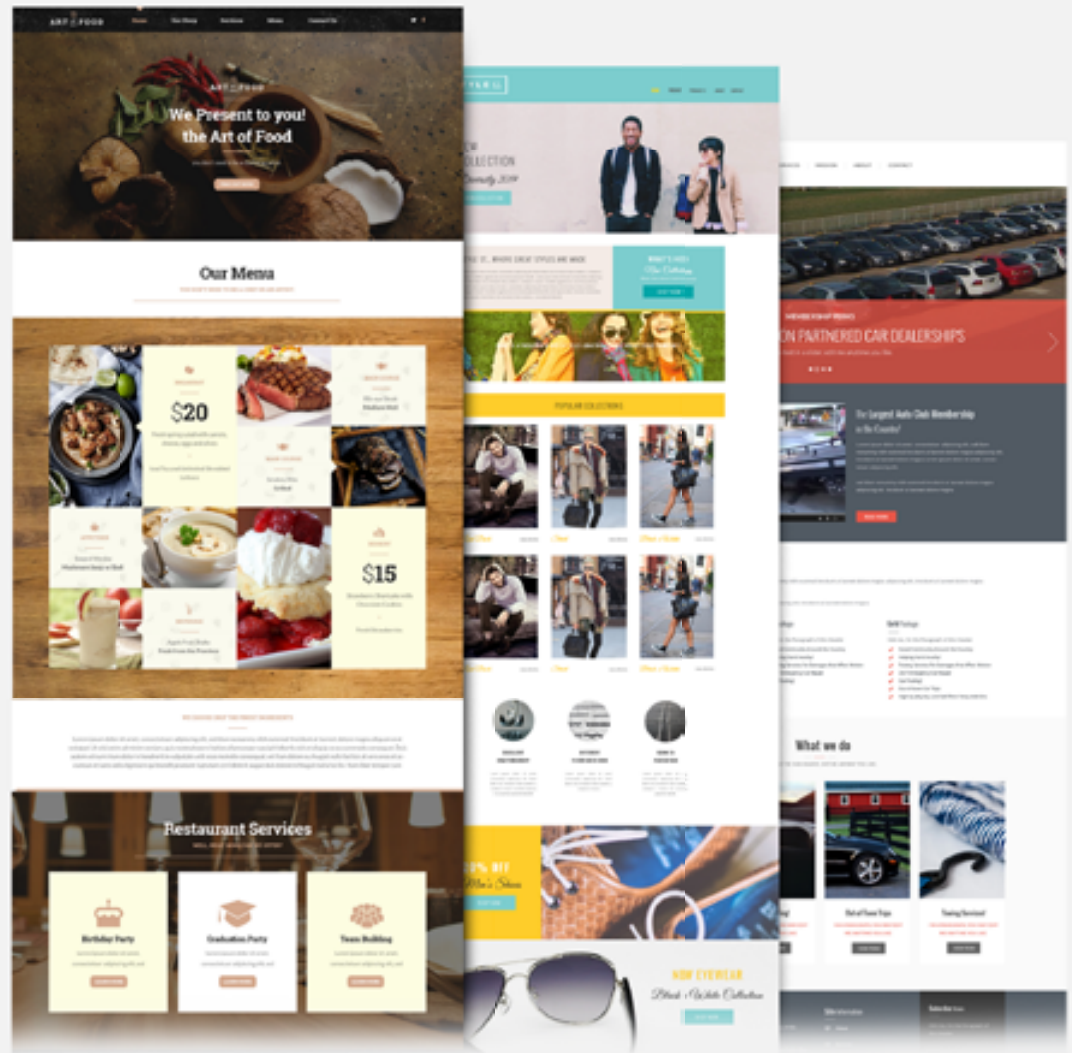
ART FOOD

We Present to you! the Art of Food

Our Menu

$20

$15

Restaurant Services

Birthday Party

Graduation Party

Team Building

COLLECTION

POPULAR COLLECTIONS

NEW EYEWEAR

Black White Collection

PARTNERED CAR DEALERSHIPS

The Largest Auto Club Membership

What we do

Out of Town Trips

Towing Services!